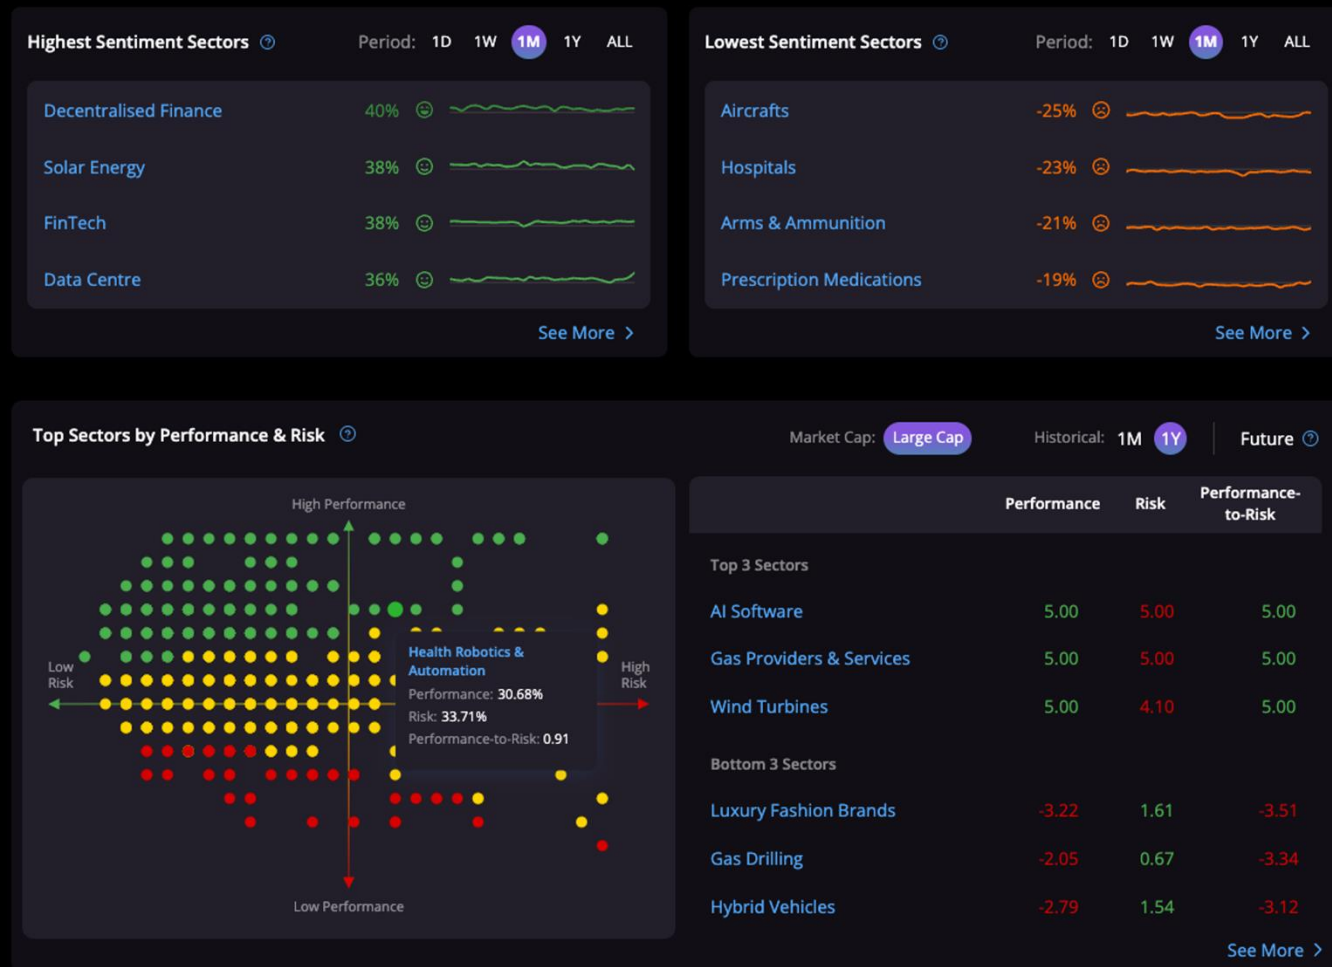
Highest Sentiment Sectors

Period: 1D 1W 1M 1Y ALL

Decentralised Finance 40%

Solar Energy 38%

FinTech 38%

Data Centre 36%

See More >

Lowest Sentiment Sectors

Period: 1D 1W 1M 1Y ALL

Aircrafts -25%

Hospitals -23%

Arms & Ammunition -21%

Prescription Medications -19%

See More >

Top Sectors by Performance & Risk

Market Cap: Large Cap Historical: 1M 1Y Future

High Performance

Low Risk

High Risk

Low Performance

Health Robotics & Automation
Performance: 30.68%
Risk: 33.71%
Performance-to-Risk: 0.91

| | Performance | Risk | Performance-to-Risk |
|---|---|---|---|
| Top 3 Sectors | | | |
| AI Software | 5.00 | 5.00 | 5.00 |
| Gas Providers & Services | 5.00 | 5.00 | 5.00 |
| Wind Turbines | 5.00 | 4.10 | 5.00 |
| Bottom 3 Sectors | | | |
| Luxury Fashion Brands | -3.22 | 1.61 | -3.51 |
| Gas Drilling | -2.05 | 0.67 | -3.34 |
| Hybrid Vehicles | -2.79 | 1.54 | -3.12 |

See More >